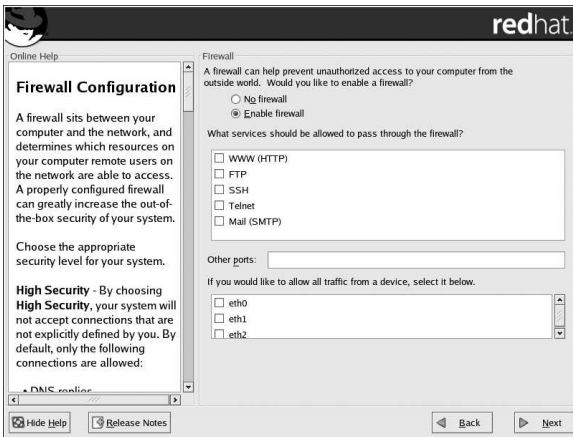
redhat.

Online Help

Firewall Configuration

A firewall sits between your computer and the network, and determines which resources on your computer remote users on the network are able to access. A properly configured firewall can greatly increase the out-of-the-box security of your system.

Choose the appropriate security level for your system.

High Security - By choosing High Security, your system will not accept connections that are not explicitly defined by you. By default, only the following connections are allowed:

• DNS replies

Firewall

A firewall can help prevent unauthorized access to your computer from the outside world. Would you like to enable a firewall?

No firewall

Enable firewall

What services should be allowed to pass through the firewall?

WWW (HTTP)
FTP
SSH
Telnet
Mail (SMTP)

Other ports:

If you would like to allow all traffic from a device, select it below.

eth0
eth1
eth2

Hide Help

Release Notes

Back

Next